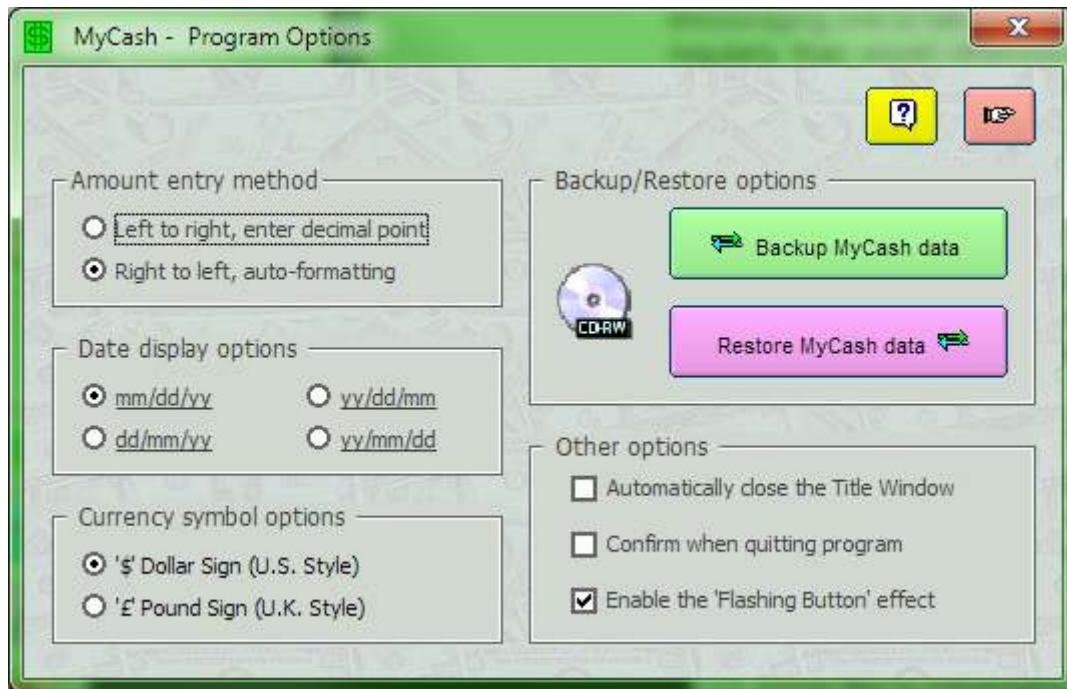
MyCash - Program Options

Amount entry method
Left to right, enter decimal point
Right to left, auto-formatting

Date display options
mm/dd/yy
yy/dd/mm
dd/mm/yy
yy/mm/dd

Currency symbol options
'$' Dollar Sign (U.S. Style)
'£' Pound Sign (U.K. Style)

Backup/Restore options
CD-RW
Backup MyCash data
Restore MyCash data

Other options
Automatically close the Title Window
Confirm when quitting program
Enable the 'Flashing Button' effect